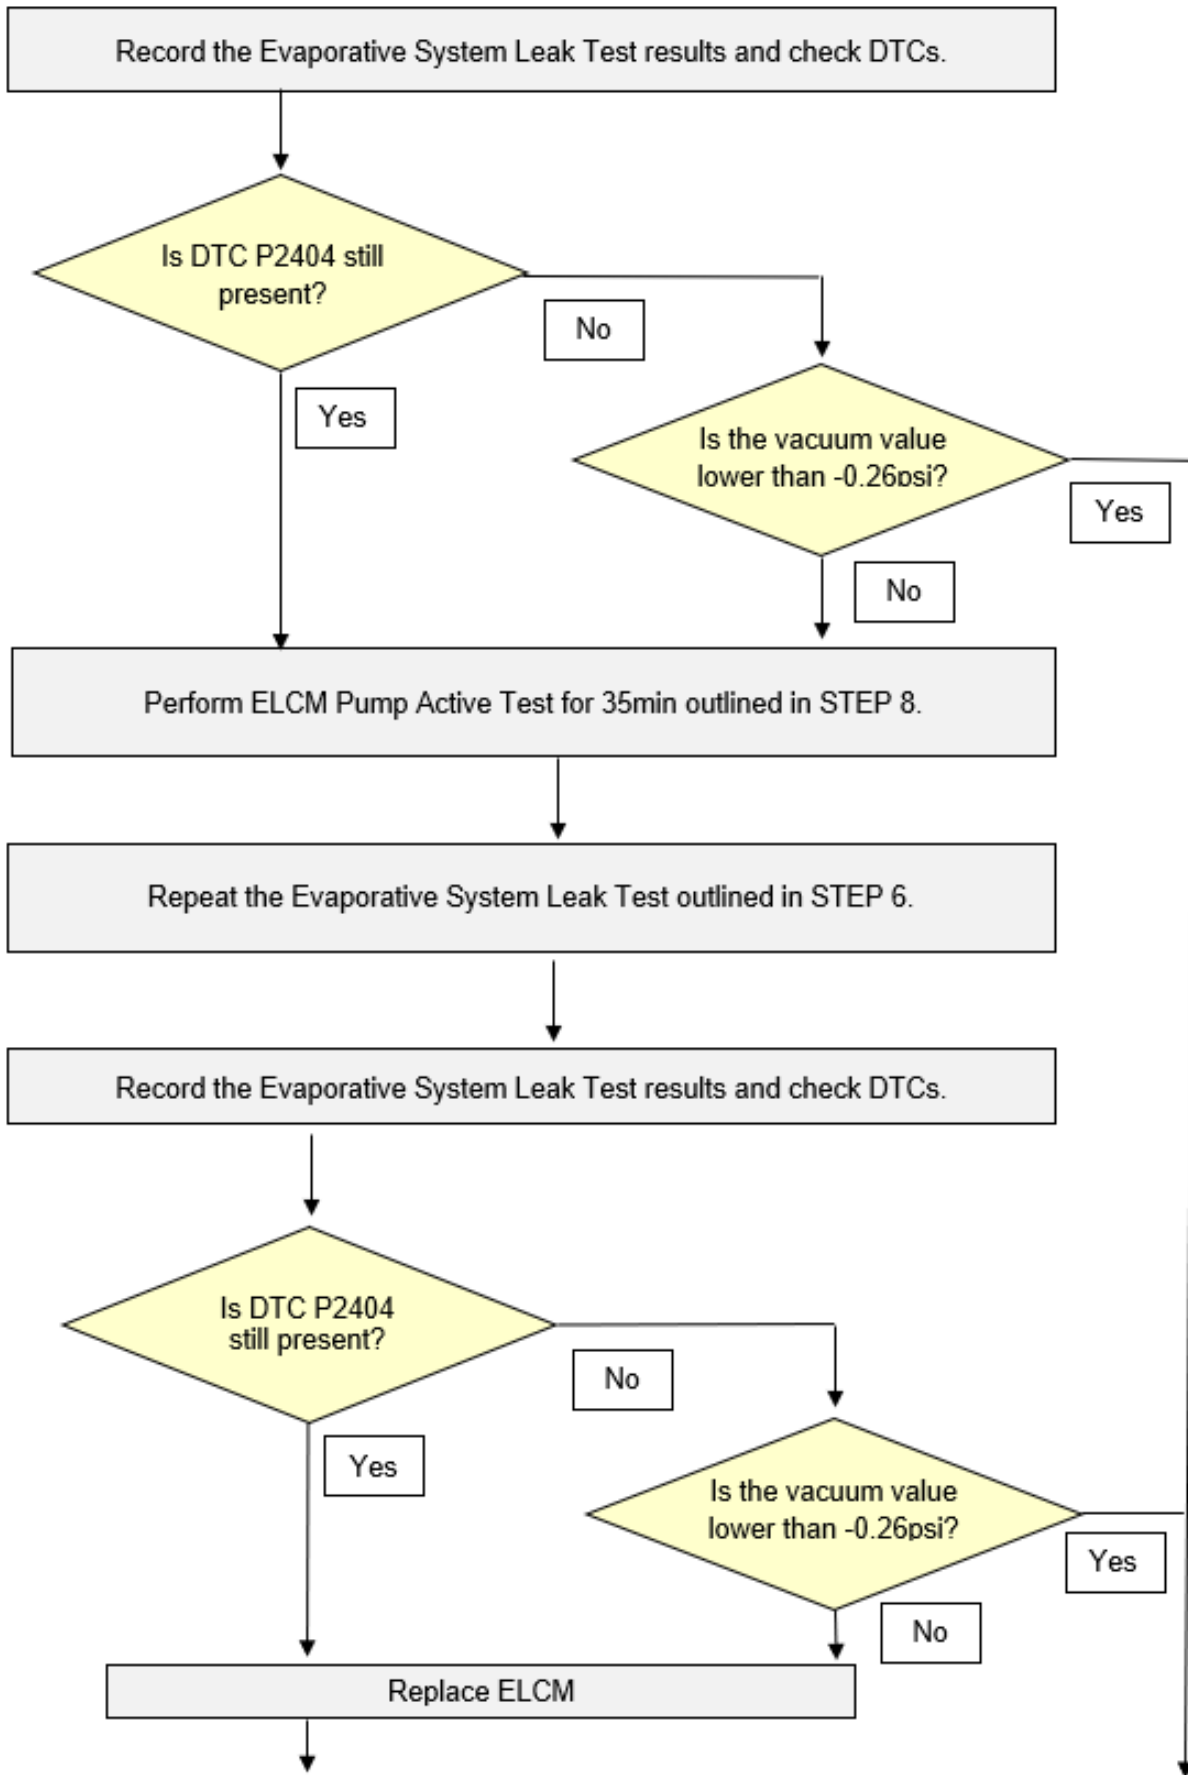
Record the Evaporative System Leak Test results and check DTCs.

Is DTC P2404 still present?

No

Yes

Is the vacuum value lower than -0.26psi?

Yes

No

Perform ELCM Pump Active Test for 35min outlined in STEP 8.

Repeat the Evaporative System Leak Test outlined in STEP 6.

Record the Evaporative System Leak Test results and check DTCs.

Is DTC P2404 still present?

No

Yes

Is the vacuum value lower than -0.26psi?

Yes

No

Replace ELCM